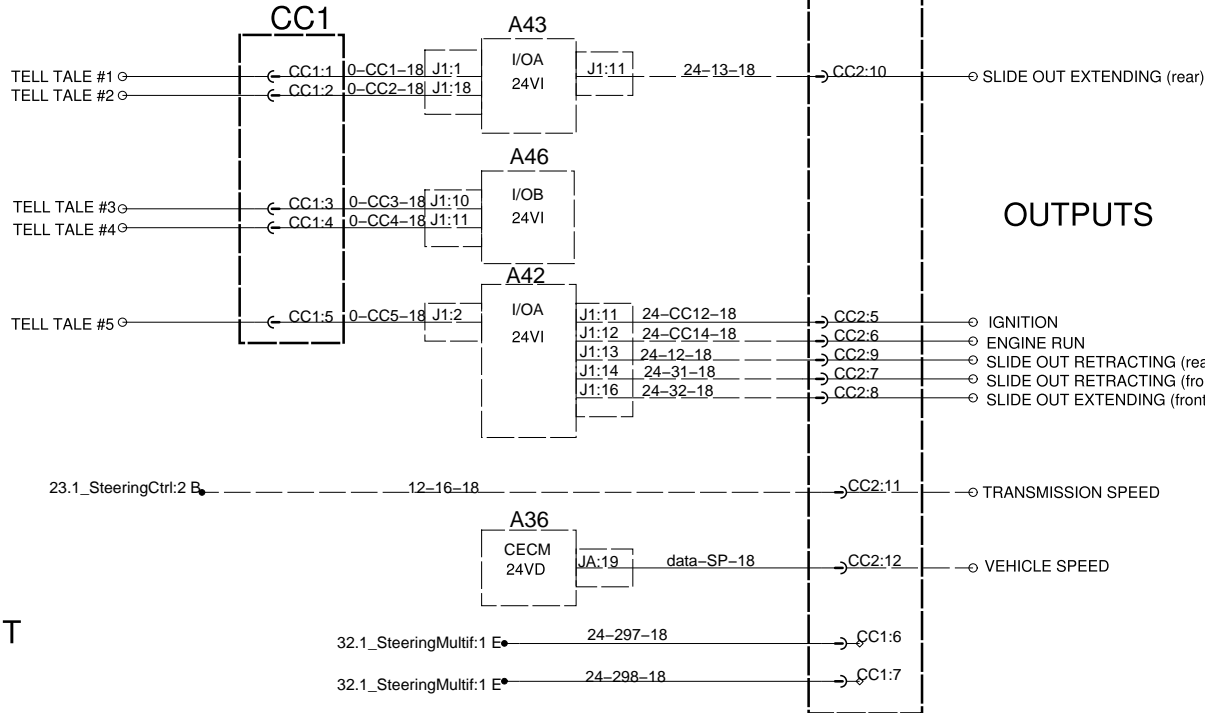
CC1

A43

I/OA
24VI

TELL TALE #1
TELL TALE #2

CC1:1
CC1:2

0–CC1–18
0–CC2–18

J1:1
J1:18

J1:11

24–13–18

CC2:10

SLIDE OUT EXTENDING (rear)

A46

I/OB
24VI

TELL TALE #3
TELL TALE #4

CC1:3
CC1:4

0–CC3–18
0–CC4–18

J1:10
J1:11

OUTPUTS

A42

I/OA
24VI

TELL TALE #5

CC1:5

0–CC5–18

J1:2

J1:11
J1:12
J1:13
J1:14
J1:16

24–CC12–18
24–CC14–18
24–12–18
24–31–18
24–32–18

CC2:5
CC2:6
CC2:9
CC2:7
CC2:8

IGNITION
ENGINE RUN
SLIDE OUT RETRACTING (rea
SLIDE OUT RETRACTING (fro
SLIDE OUT EXTENDING (front

23.1_SteeringCtrl:2 B

12–16–18

CC2:11

TRANSMISSION SPEED

A36

CECM
24VD

JA:19

data–SP–18

CC2:12

VEHICLE SPEED

T

32.1_SteeringMultif:1 E

24–297–18

CC1:6

32.1_SteeringMultif:1 E

24–298–18

CC1:7